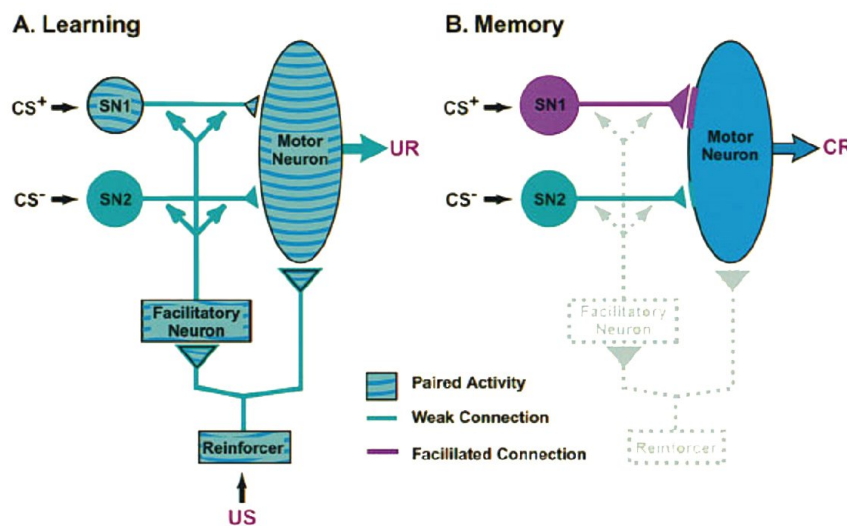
A. Learning

$CS^+$ SN1

$CS^-$ SN2

Motor Neuron

UR

Facilitatory Neuron

Reinforcer

US

B. Memory

$CS^+$ SN1

$CS^-$ SN2

Motor Neuron

CR

Facilitatory Neuron

Reinforcer

Paired Activity

Weak Connection

Facililated Connection